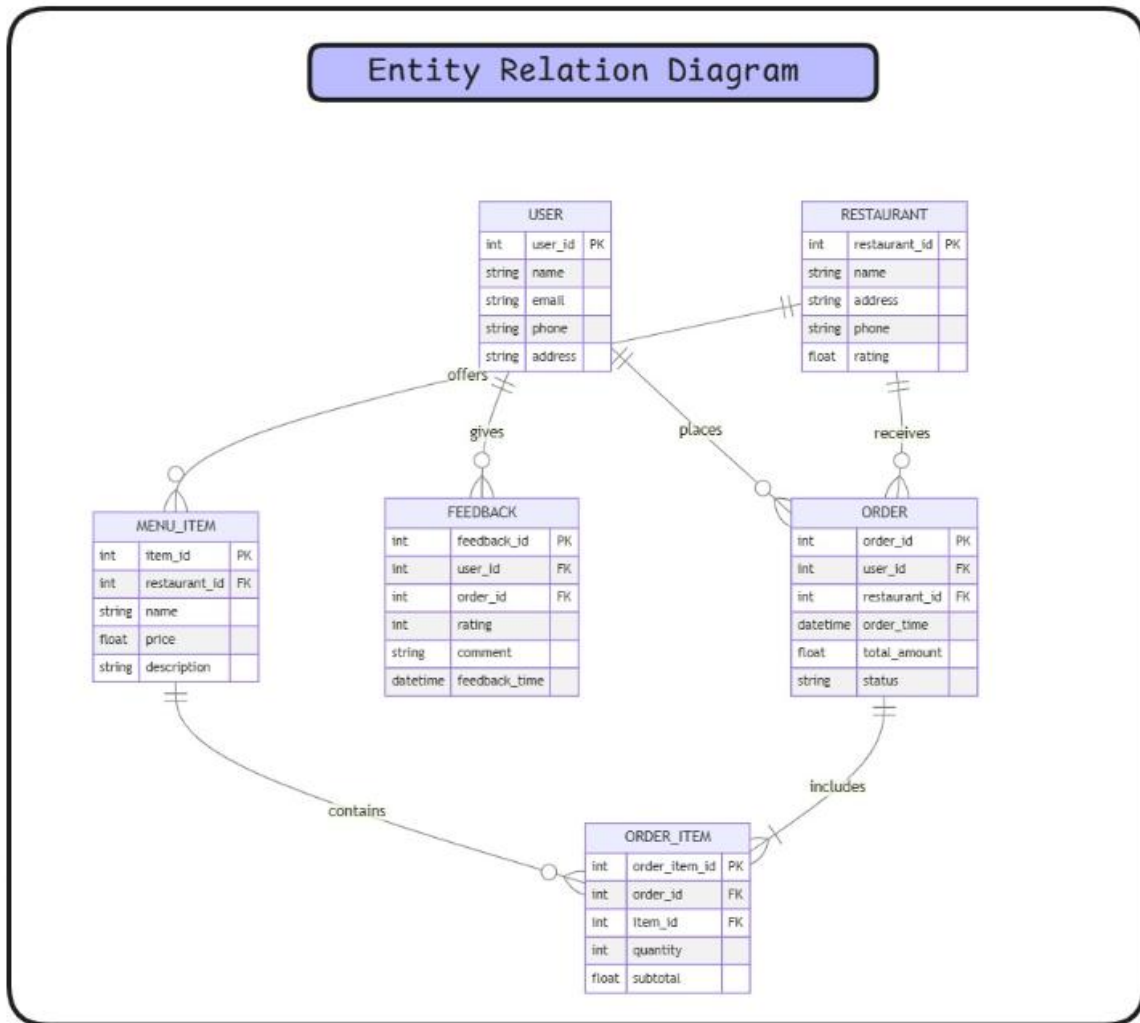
Entity Relation Diagram

| USER | | |
|---|---|---|
| int | user_id | PK |
| string | name | |
| string | email | |
| string | phone | |
| string | address | |

| RESTAURANT | | |
|---|---|---|
| int | restaurant_id | PK |
| string | name | |
| string | address | |
| string | phone | |
| float | rating | |

offers

gives

places

receives

| MENU_ITEM | | |
|---|---|---|
| int | item_id | PK |
| int | restaurant_id | FK |
| string | name | |
| float | price | |
| string | description | |

| FEEDBACK | | |
|---|---|---|
| int | feedback_id | PK |
| int | user_id | FK |
| int | order_id | FK |
| int | rating | |
| string | comment | |
| datetime | feedback_time | |

| ORDER | | |
|---|---|---|
| int | order_id | PK |
| int | user_id | FK |
| int | restaurant_id | FK |
| datetime | order_time | |
| float | total_amount | |
| string | status | |

contains

includes

| ORDER_ITEM | | |
|---|---|---|
| int | order_item_id | PK |
| int | order_id | FK |
| int | item_id | FK |
| int | quantity | |
| float | subtotal | |